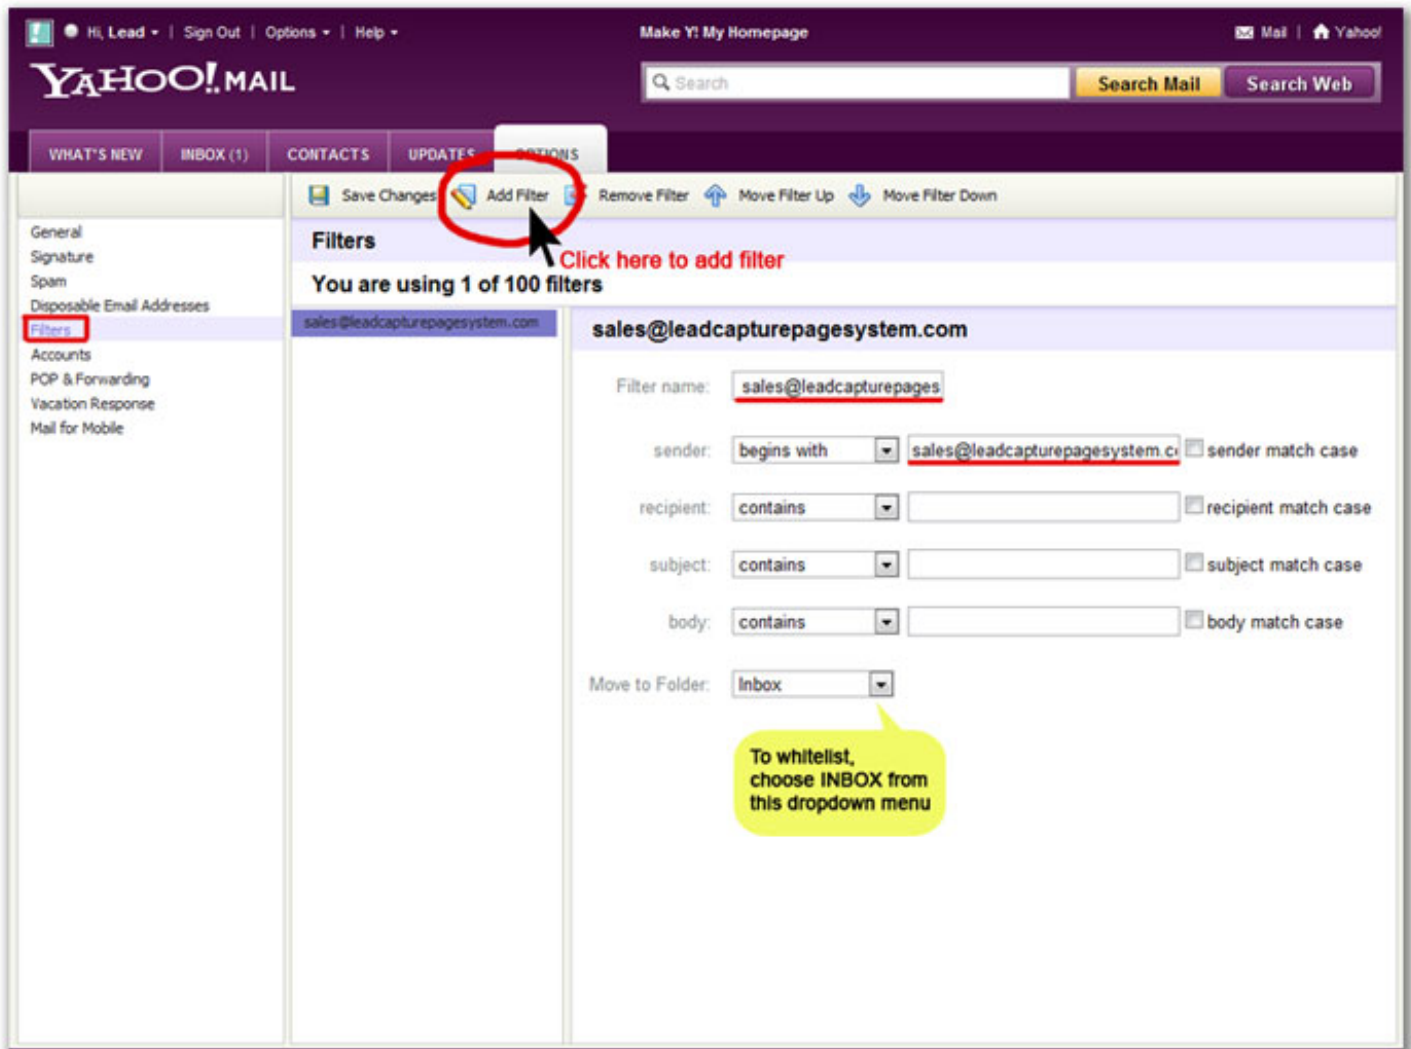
Hi, Lead | Sign Out | Options | Help

Make Y! My Homepage

Mail | Yahoo!

YAHOO! MAIL

Search

Search Mail

Search Web

WHAT'S NEW

INBOX (1)

CONTACTS

UPDATES

OPTIONS

Save Changes

Add Filter

Remove Filter

Move Filter Up

Move Filter Down

General

Signature

Spam

Disposable Email Addresses

Filters

Accounts

POP & Forwarding

Vacation Response

Mail for Mobile

Filters

Click here to add filter

You are using 1 of 100 filters

sales@leadcapturepagesystem.com

sales@leadcapturepagesystem.com

Filter name: sales@leadcapturepages

sender: begins with sales@leadcapturepagesystem.c sender match case

recipient: contains recipient match case

subject: contains subject match case

body: contains body match case

Move to Folder: Inbox

To whitelist, choose INBOX from this dropdown menu